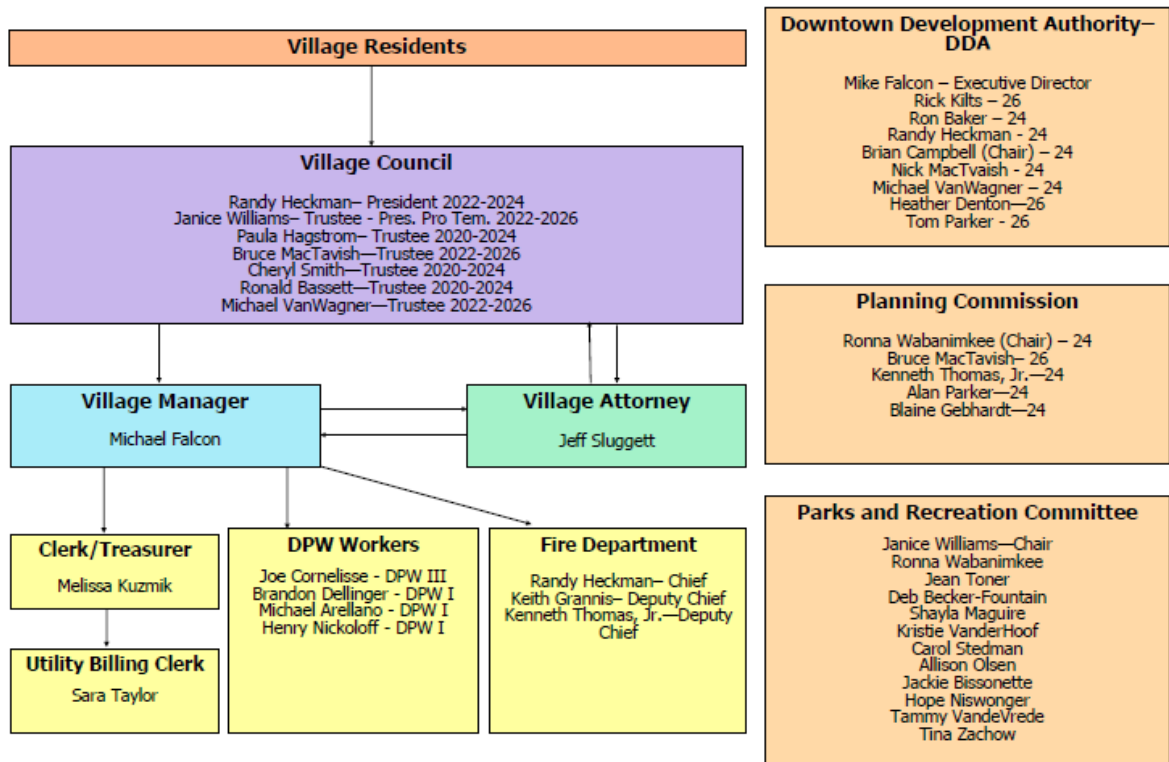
Village Residents

Village Council

Randy Heckman– President 2022-2024
Janice Williams– Trustee - Pres. Pro Tem. 2022-2026
Paula Hagstrom– Trustee 2020-2024
Bruce MacTavish—Trustee 2022-2026
Cheryl Smith—Trustee 2020-2024
Ronald Bassett—Trustee 2020-2024
Michael VanWagner—Trustee 2022-2026

Village Manager

Michael Falcon

Village Attorney

Jeff Sluggett

Clerk/Treasurer

Melissa Kuzmik

Utility Billing Clerk

Sara Taylor

DPW Workers

Joe Cornelisse - DPW III
Brandon Dellinger - DPW I
Michael Arellano - DPW I
Henry Nickoloff - DPW I

Fire Department

Randy Heckman– Chief
Keith Grannis– Deputy Chief
Kenneth Thomas, Jr.—Deputy Chief

Downtown Development Authority—DDA

Mike Falcon – Executive Director
Rick Kilts – 26
Ron Baker – 24
Randy Heckman - 24
Brian Campbell (Chair) – 24
Nick MacTvaish - 24
Michael VanWagner – 24
Heather Denton—26
Tom Parker - 26

Planning Commission

Ronna Wabanimkee (Chair) – 24
Bruce MacTavish– 26
Kenneth Thomas, Jr.—24
Alan Parker—24
Blaine Gebhardt—24

Parks and Recreation Committee

Janice Williams—Chair
Ronna Wabanimkee
Jean Toner
Deb Becker-Fountain
Shayla Maguire
Kristie VanderHoof
Carol Stedman
Allison Olsen
Jackie Bissonette
Hope Niswonger
Tammy VandeVrede
Tina Zachow